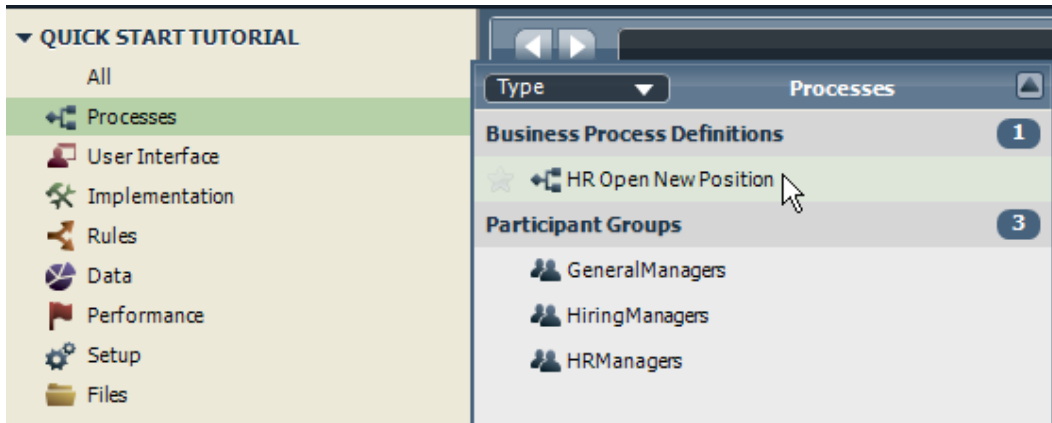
QUICK START TUTORIAL

All

Processes

User Interface

Implementation

Rules

Data

Performance

Setup

Files

Type

Processes

Business Process Definitions 1

HR Open New Position

Participant Groups 3

GeneralManagers

HiringManagers

HRManagers